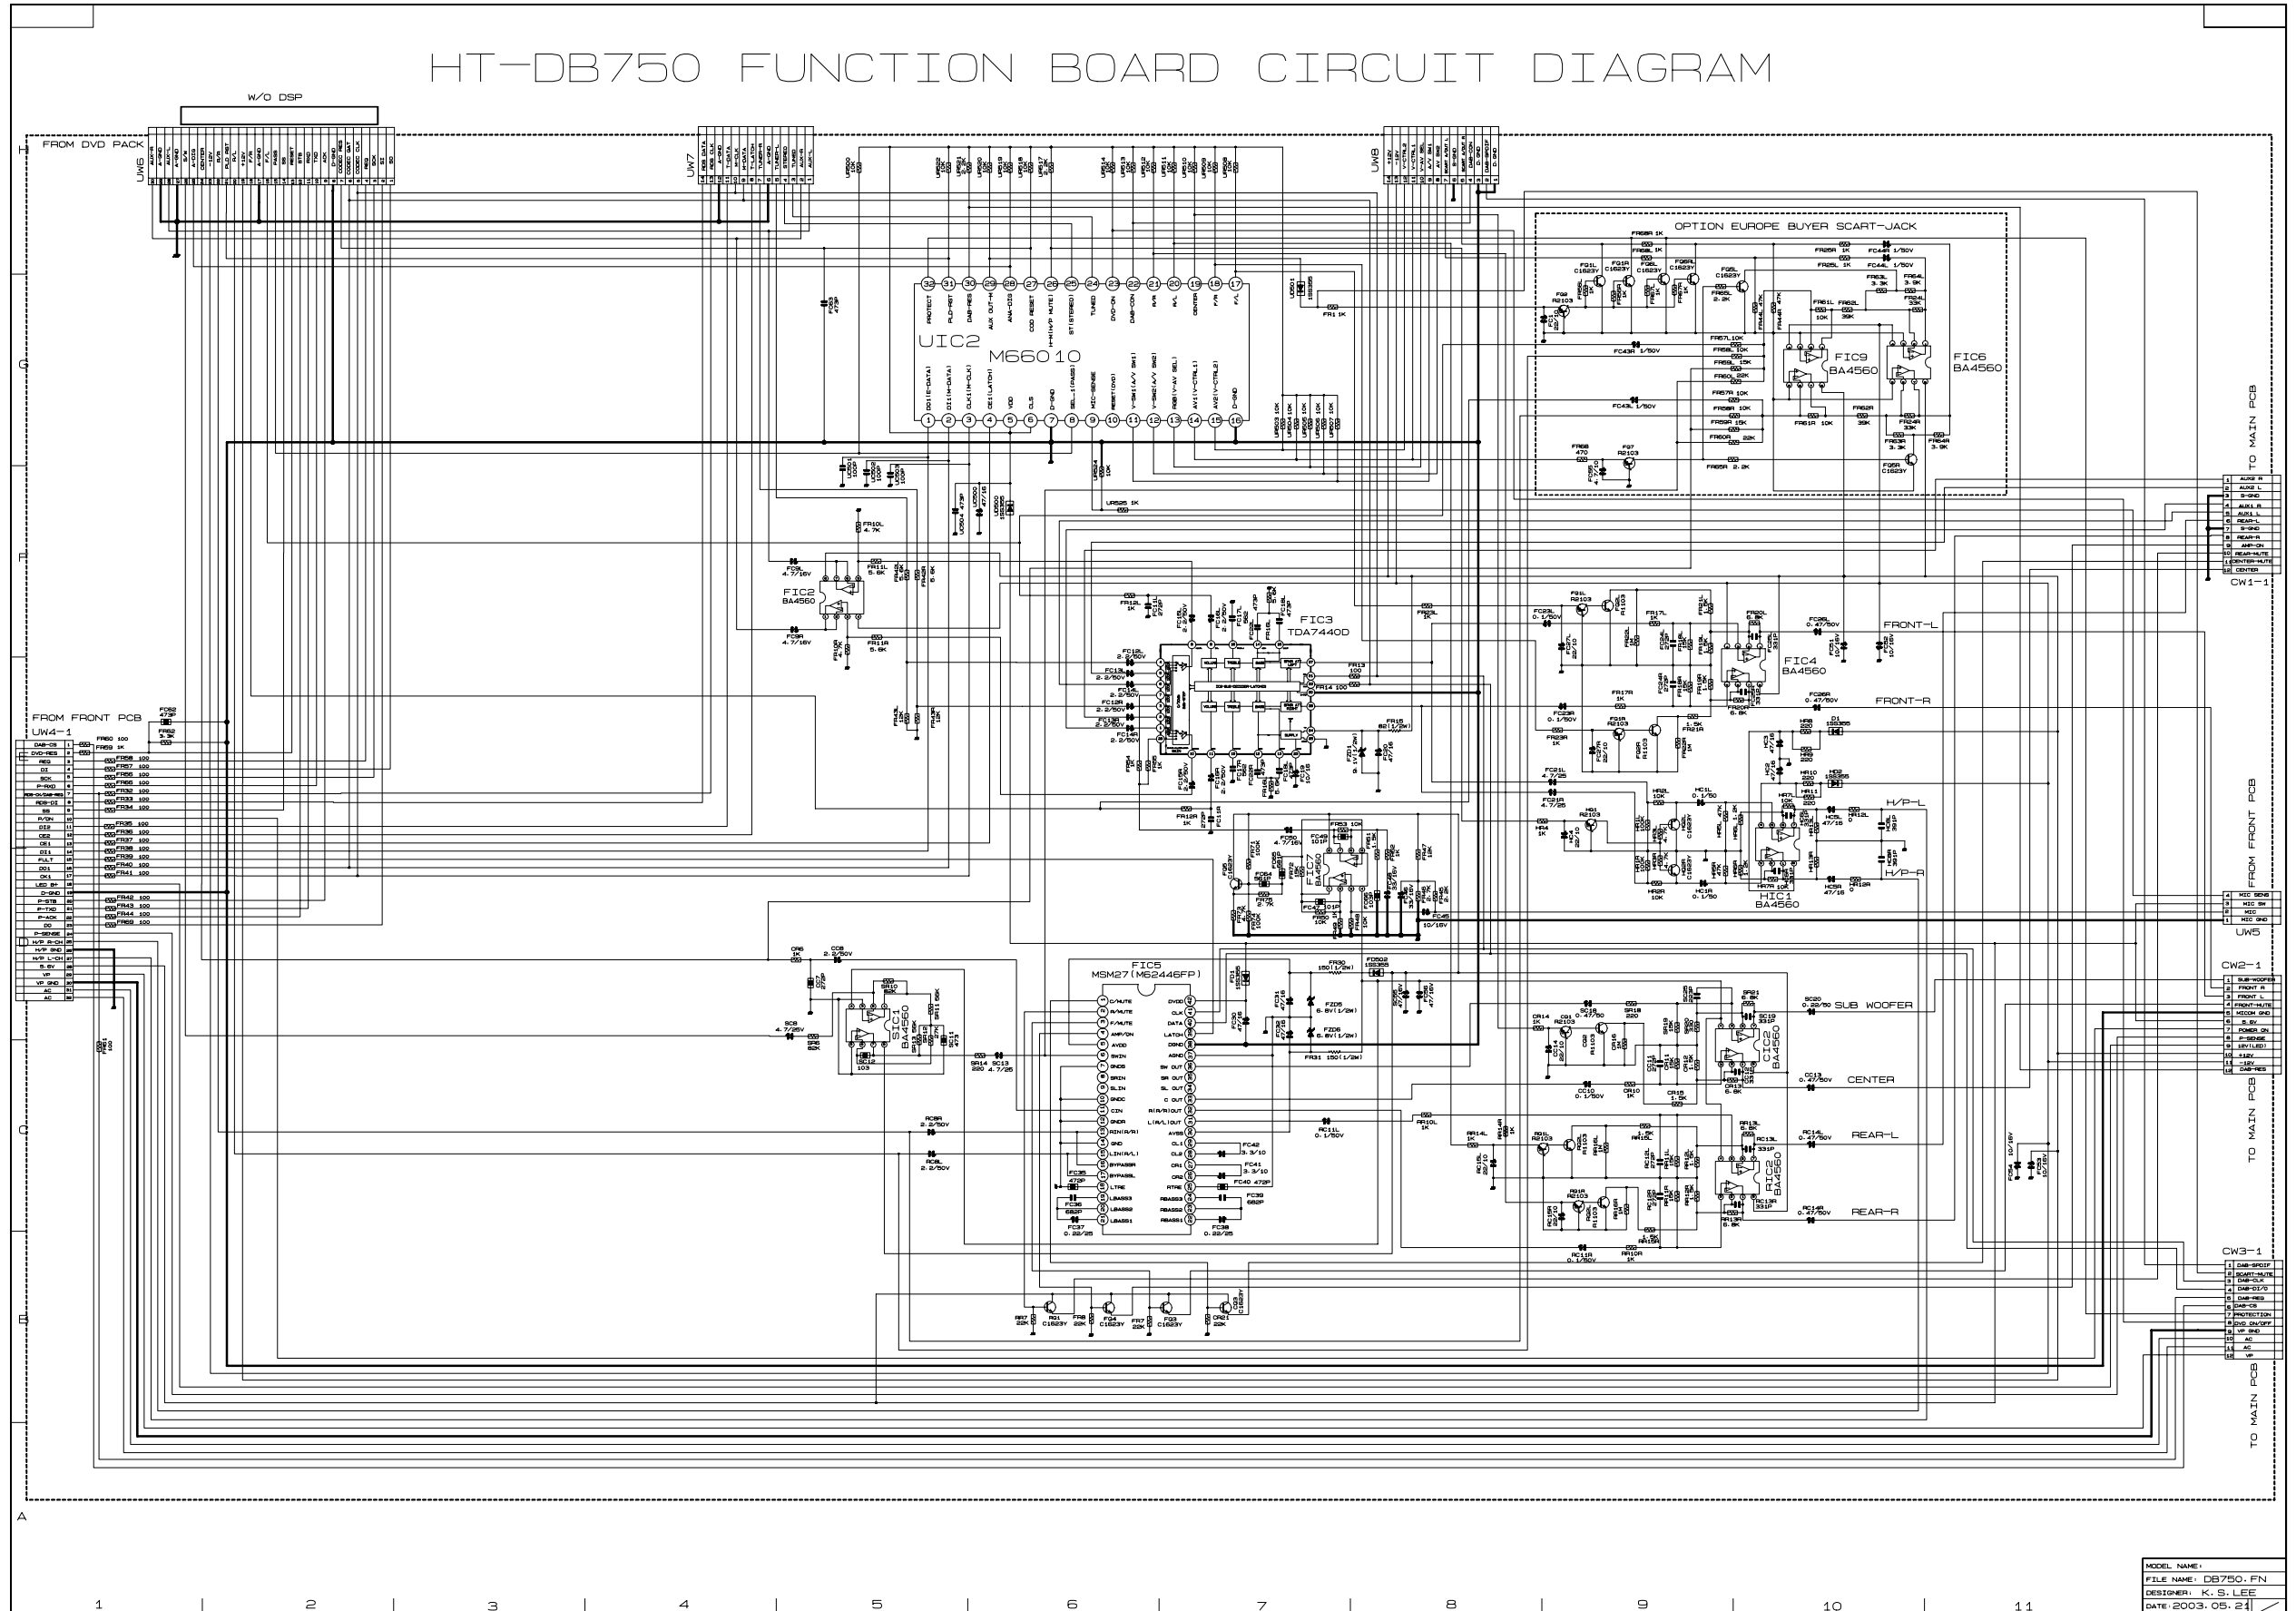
HT-DB750 FUNCTION BOARD CIRCUIT DIAGRAM

W/O DSP

FROM DVD PACK

UW6

UW7

UW8

UIC2 M66010

OPTION EUROPE BUYER SCART-JACK

FIC9 BA4560

FIC6 BA4560

FIC2 BA4560

FIC3 TDA7440D

FIC4 BA4560

FRONT-L

FRONT-R

FROM FRONT PCB

UW4-1

FIC7 BA4560

HIC1 BA4560

H/P-L

H/P-R

FIC5 MSM27(M62446FP)

SIC1 BA4560

CIC2 BA4560

SUB WOOFER

CENTER

RIC2 BA4560

REAR-L

REAR-R

TO MAIN PCB

CW1-1

FROM FRONT PCB

UW5

CW2-1

TO MAIN PCB

CW3-1

TO MAIN PCB

A

1 2 3 4 5 6 7 8 9 10 11

MODEL NAME:
FILE NAME: DB750.FN
DESIGNER: K.S.LEE
DATE: 2003.05.21